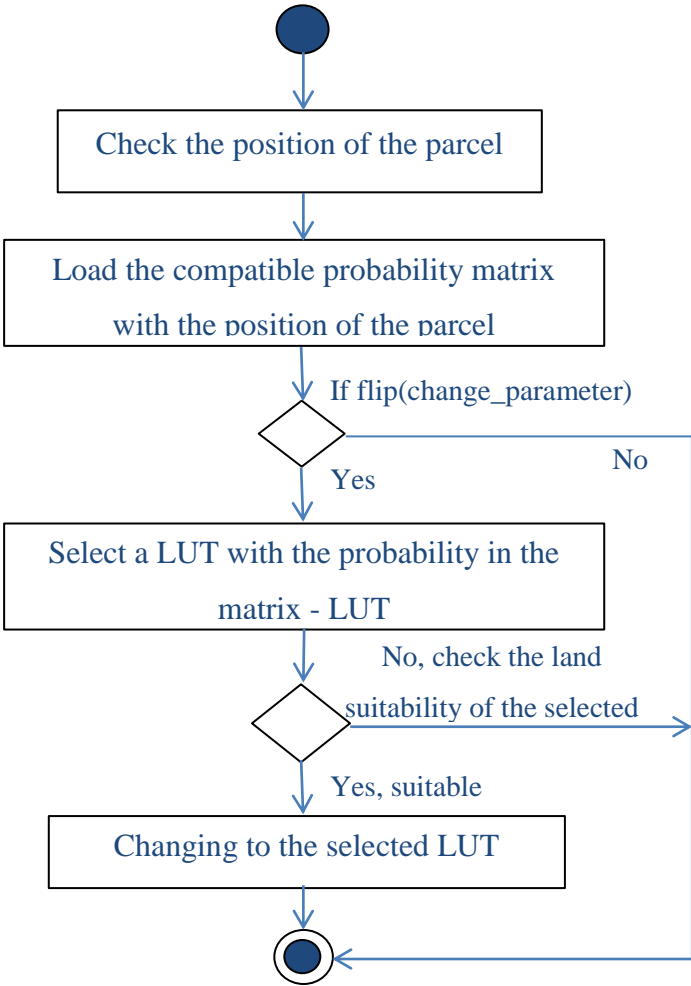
Check the position of the parcel

Load the compatible probability matrix with the position of the parcel

If flip(change_parameter)

No

Yes

Select a LUT with the probability in the matrix - LUT

No, check the land suitability of the selected

Yes, suitable

Changing to the selected LUT